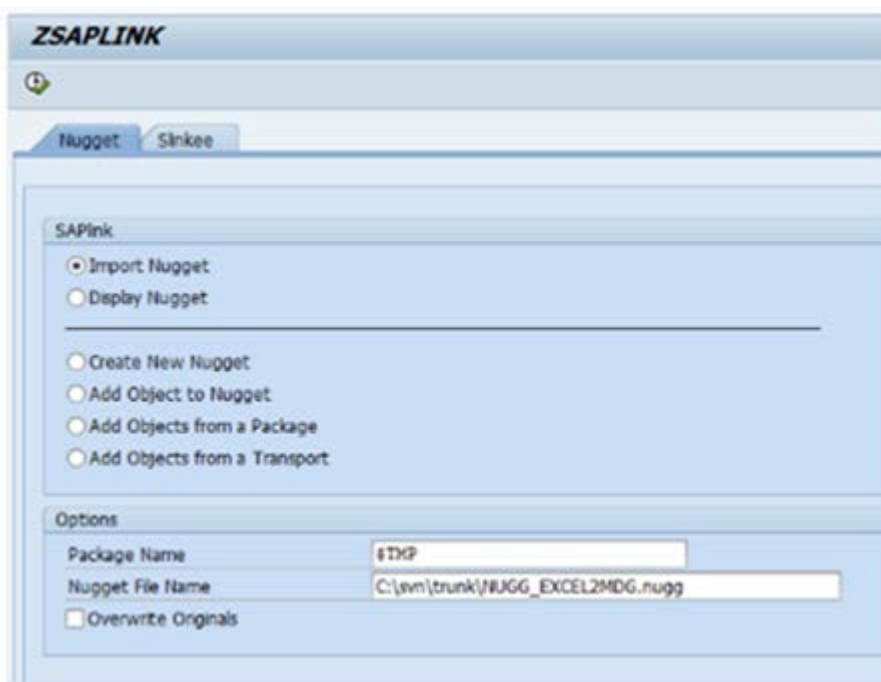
ZSAPLINK

Nugget Slinkee

SAPlink

Import Nugget
Display Nugget

Create New Nugget
Add Object to Nugget
Add Objects from a Package
Add Objects from a Transport

Options

Package Name $TMP
Nugget File Name C:\svn\trunk\NUGG_EXCEL2MDG.nugg
Overwrite Orginals